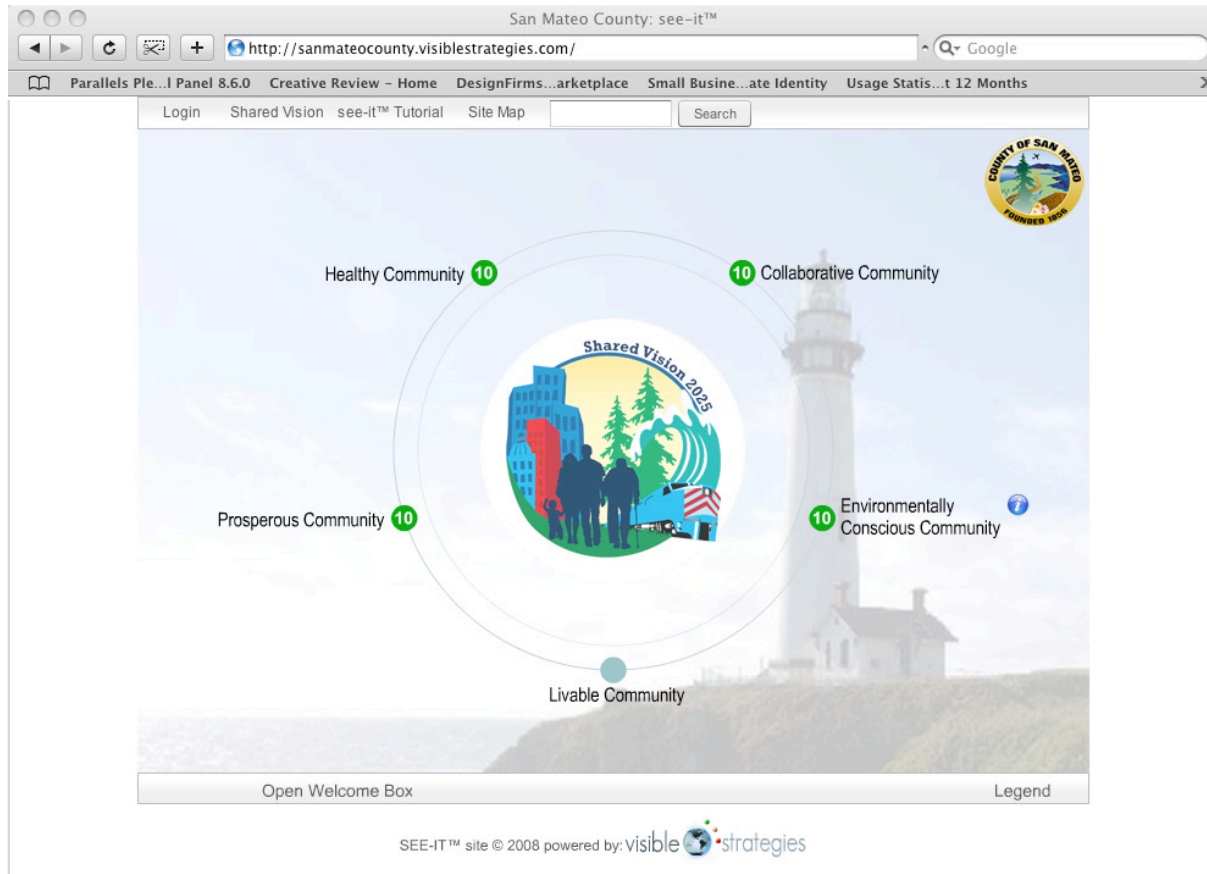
San Mateo County: see-it™

http://sanmateocounty.visiblestrategies.com/

Google

Parallels Ple...l Panel 8.6.0 Creative Review - Home DesignFirms...arketplace Small Busine...ate Identity Usage Statis...t 12 Months

Login Shared Vision see-it™ Tutorial Site Map Search

COUNTY OF SAN MATEO FOUNDED 1856

Healthy Community 10

10 Collaborative Community

Shared Vision 2025

Prosperous Community 10

10 Environmentally Conscious Community

Livable Community

Open Welcome Box

Legend

SEE-IT™ site © 2008 powered by: visible strategies